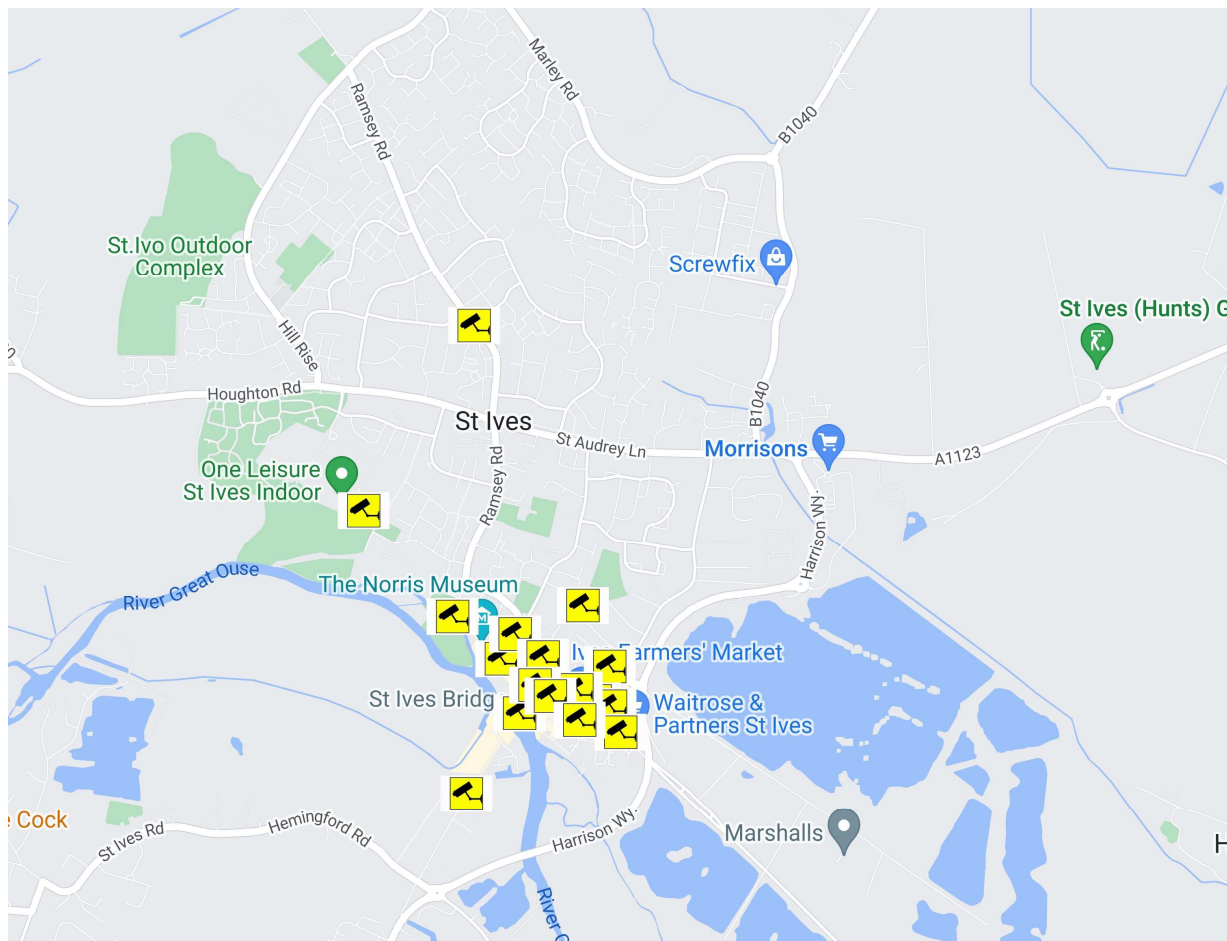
Marley Rd
Ramsey Rd
B1040
St.Ivo Outdoor Complex
Screwfix
St Ives (Hunts) G
Hill Rise
Houghton Rd
St Ives
St Audrey Ln
B1040
Morrisons
A1123
One Leisure St Ives Indoor
Ramsey Rd
Harrison Wy.
River Great Ouse
The Norris Museum
Iv Farmers' Market
St Ives Bridg
Waitrose & Partners St Ives
e Cock
Marshalls
St Ives Rd
Hemingford Rd
Harrison Wy.
River O
H